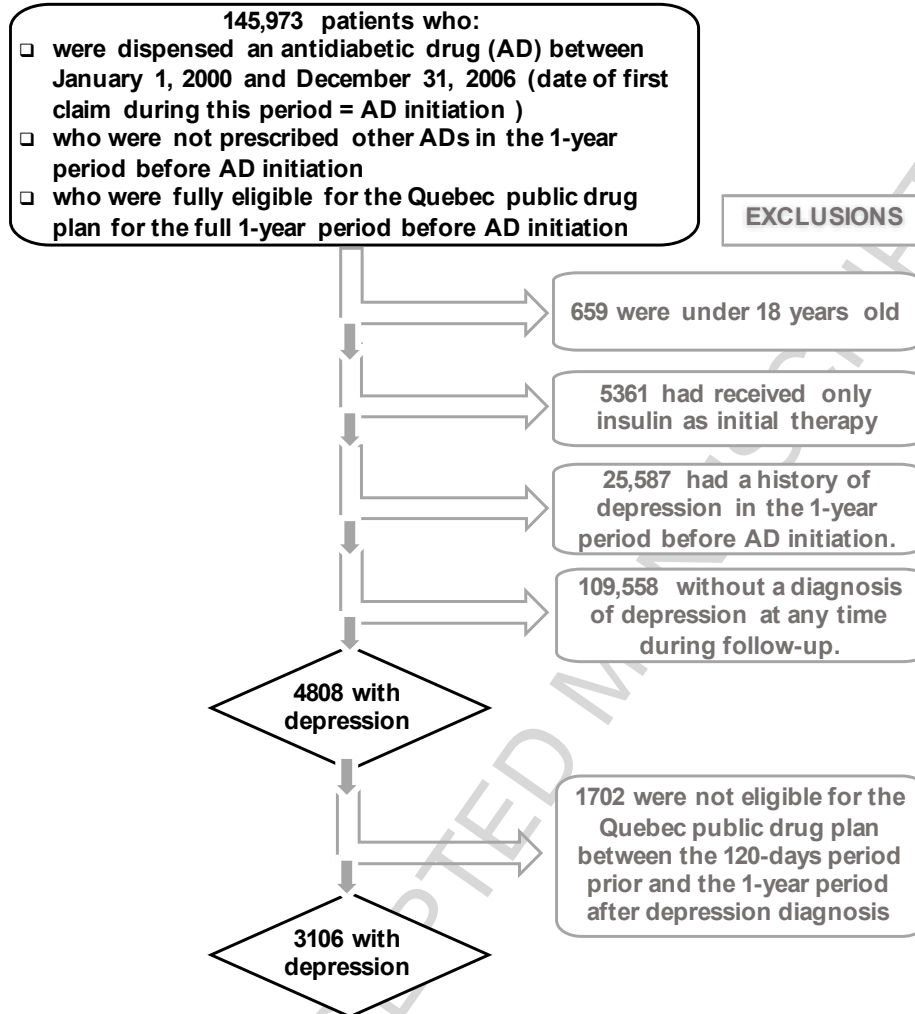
145,973 patients who:

❑ were dispensed an antidiabetic drug (AD) between January 1, 2000 and December 31, 2006 (date of first claim during this period = AD initiation )

❑ who were not prescribed other ADs in the 1-year period before AD initiation

❑ who were fully eligible for the Quebec public drug plan for the full 1-year period before AD initiation

EXCLUSIONS

659 were under 18 years old

5361 had received only insulin as initial therapy

25,587 had a history of depression in the 1-year period before AD initiation.

109,558 without a diagnosis of depression at any time during follow-up.

4808 with depression

1702 were not eligible for the Quebec public drug plan between the 120-days period prior and the 1-year period after depression diagnosis

3106 with depression